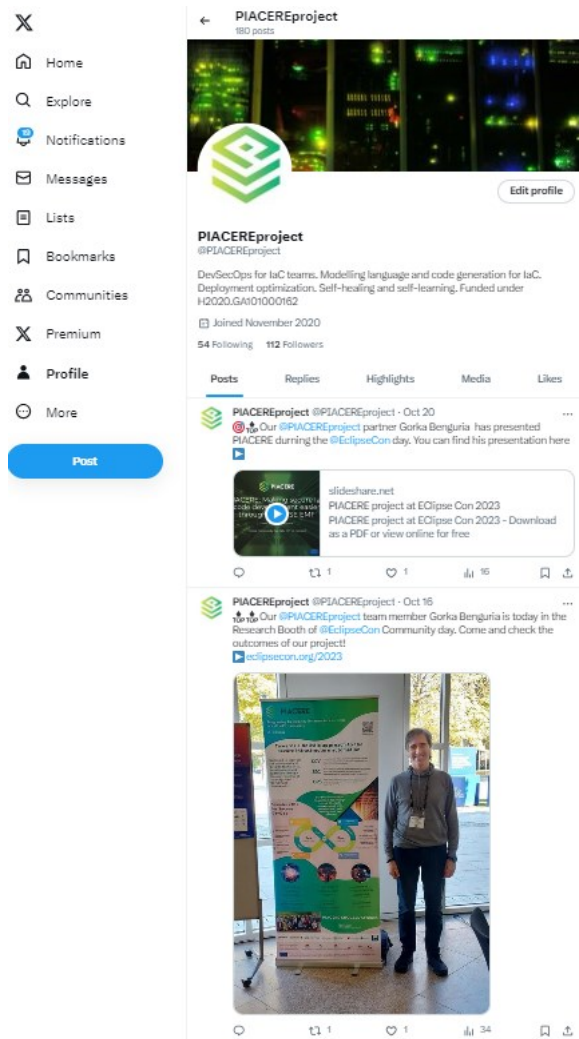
X

Home

Explore

10

Notifications

Messages

Lists

Bookmarks

Communities

Premium

Profile

More

Post

PIACEREproject
180 posts

Edit profile

PIACEREproject
@PIACEREproject

DevSecOps for IaC teams. Modelling language and code generation for IaC. Deployment optimization. Self-healing and self-learning. Funded under H2020.GA101000162

Joined November 2020

54 Following 112 Followers

Posts Replies Highlights Media Likes

PIACEREproject @PIACEREproject · Oct 20
Our @PIACEREproject partner Gorka Benguria has presented PIACERE durning the @EclipseCon day. You can find his presentation here

slideshare.net
PIACERE project at EClipse Con 2023
PIACERE project at EClipse Con 2023 - Download as a PDF or view online for free

1 1 16

PIACEREproject @PIACEREproject · Oct 16
Our @PIACEREproject team member Gorka Benguria is today in the Research Booth of @EclipseCon Community day. Come and check the outcomes of our project!
eclipsecon.org/2023

PIACERE

1 1 34